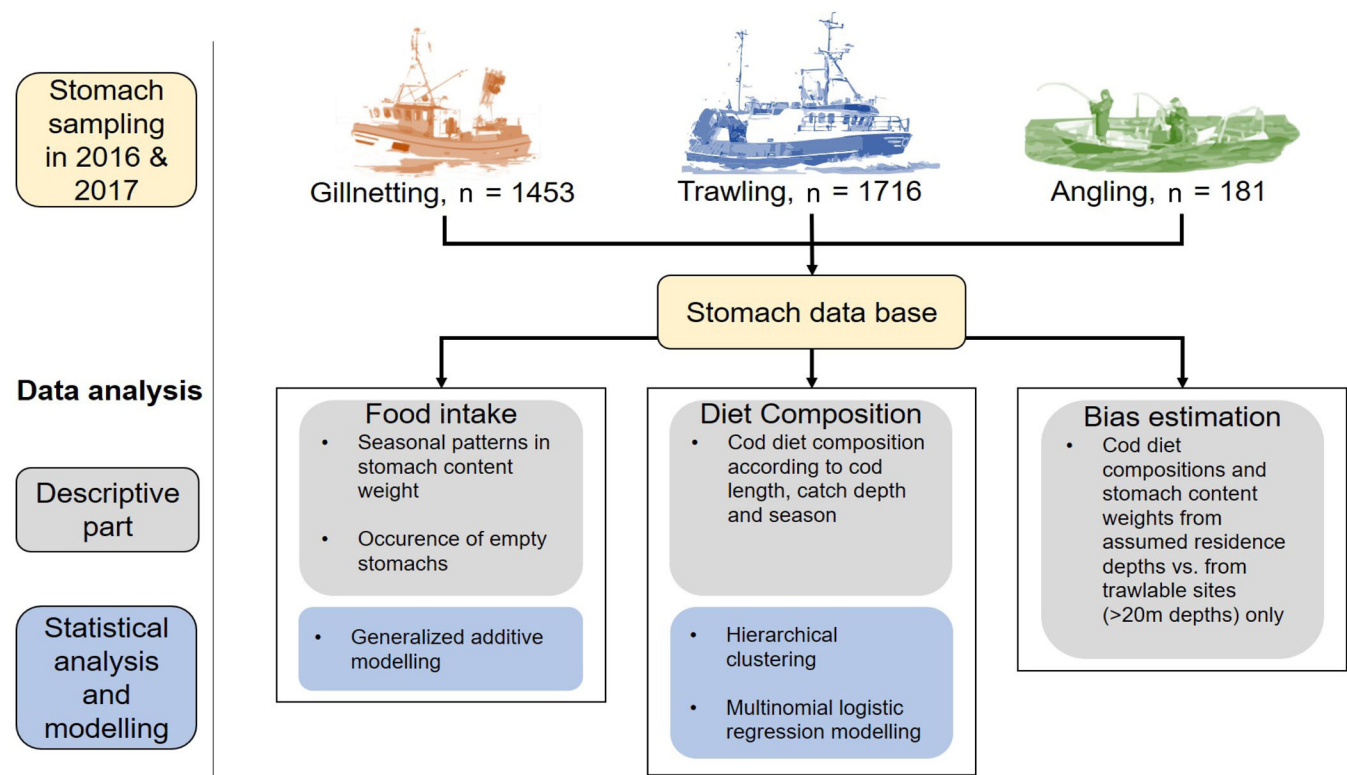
Stomach sampling in 2016 & 2017

Gillnetting, n = 1453

Trawling, n = 1716

Angling, n = 181

Stomach data base

Data analysis

Descriptive part

Statistical analysis and modelling

Food intake

- Seasonal patterns in stomach content weight
- Occurence of empty stomachs

- Generalized additive modelling

Diet Composition

- Cod diet composition according to cod length, catch depth and season

- Hierarchical clustering
- Multinomial logistic regression modelling

Bias estimation

- Cod diet compositions and stomach content weights from assumed residence depths vs. from trawlable sites (>20m depths) only